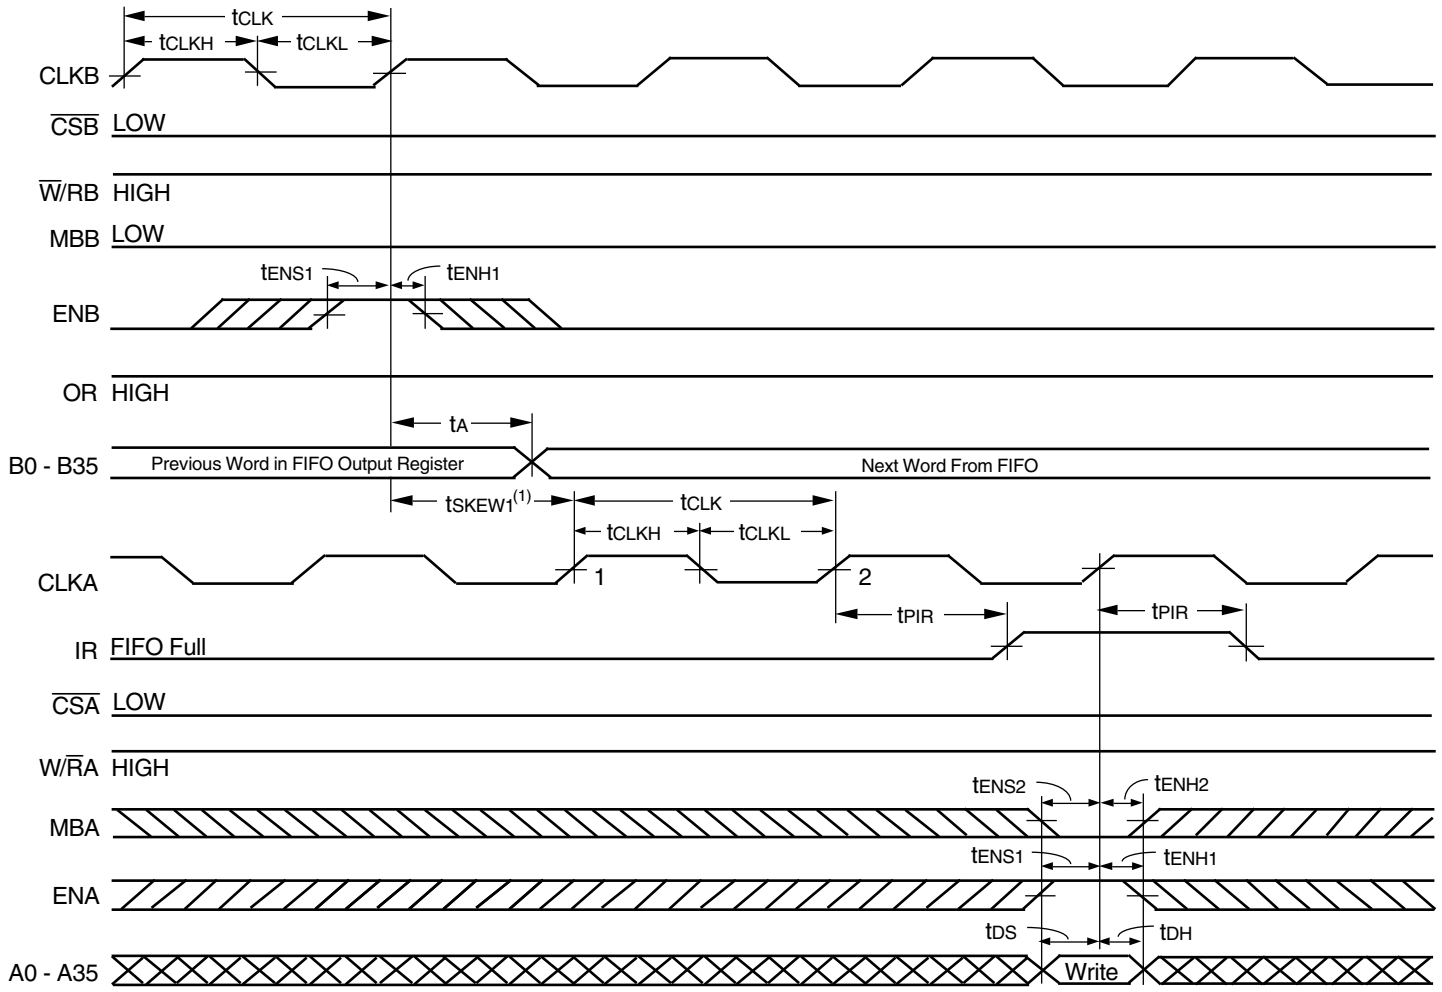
$t_{CLK}$
$t_{CLKH}$
$t_{CLKL}$
CLKB
$\overline{CSB}$ LOW
$\overline{W}$/RB HIGH
MBB LOW
$t_{ENS1}$
$t_{ENH1}$
ENB
OR HIGH
$t_{A}$
B0 - B35 Previous Word in FIFO Output Register
Next Word From FIFO
$t_{SKEW1}^{(1)}$
$t_{CLK}$
$t_{CLKH}$
$t_{CLKL}$
CLKA
1
2
$t_{PIR}$
$t_{PIR}$
IR FIFO Full
$\overline{CSA}$ LOW
W/$\overline{RA}$ HIGH
$t_{ENS2}$
$t_{ENH2}$
MBA
$t_{ENS1}$
$t_{ENH1}$
ENA
$t_{DS}$
$t_{DH}$
A0 - A35
Write